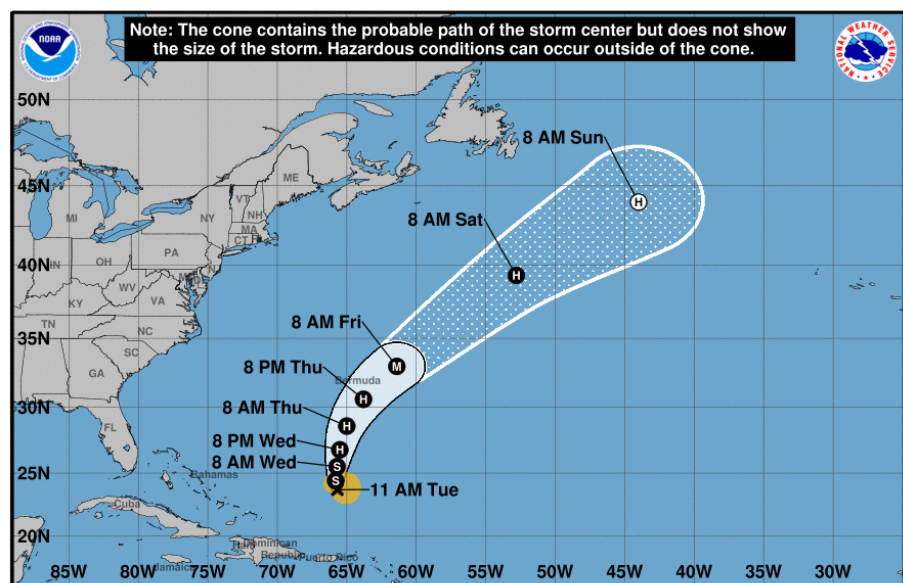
Note: The cone contains the probable path of the storm center but does not show the size of the storm. Hazardous conditions can occur outside of the cone.

NOAA

NATIONAL WEATHER SERVICE

50N

45N

40N

35N

30N

25N

20N

ME

VT

NH

MA

CT

RI

NY

MI

PA

OH

IN

WV

VA

KY

TN

NC

SC

GA

FL

Bahamas

Cuba

Dominican Republic

Puerto Rico

Jamaica

Bermuda

8 AM Sun

H

8 AM Sat

H

8 AM Fri

M

8 PM Thu

H

8 AM Thu

H

8 PM Wed

H

8 AM Wed

S

S

11 AM Tue

85W

80W

75W

70W

65W

60W

55W

50W

45W

40W

35W

30W